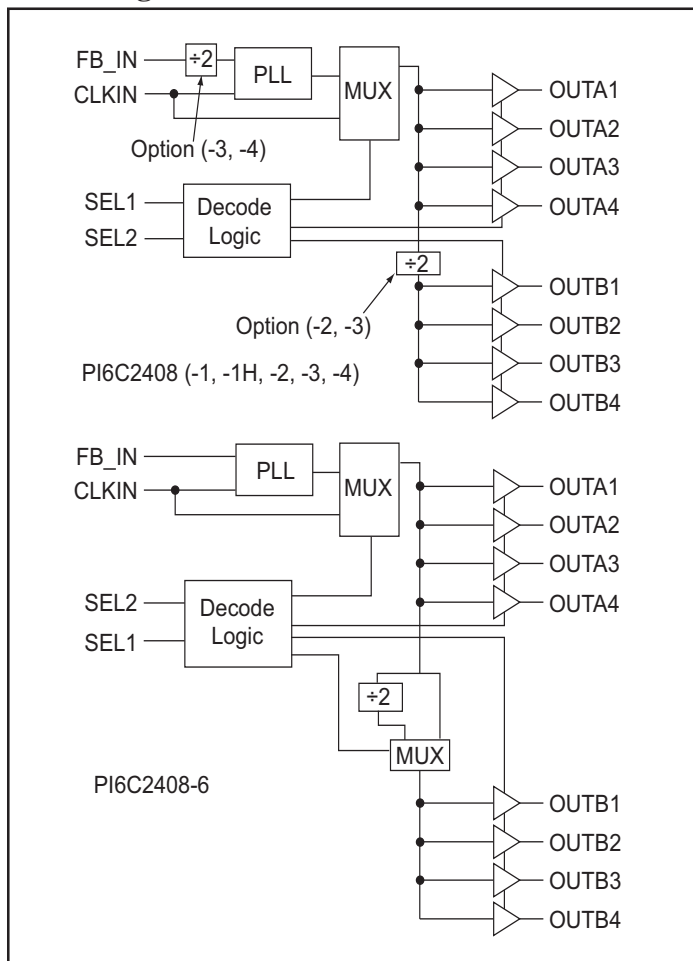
FB_IN
CLKIN
$\div 2$
PLL
MUX
Option (-3, -4)
SEL1
SEL2
Decode Logic
OUTA1
OUTA2
OUTA3
OUTA4
$\div 2$
Option (-2, -3)
OUTB1
OUTB2
OUTB3
OUTB4
PI6C2408 (-1, -1H, -2, -3, -4)

FB_IN
CLKIN
PLL
MUX
OUTA1
OUTA2
OUTA3
OUTA4
SEL2
SEL1
Decode Logic
$\div 2$
MUX
PI6C2408-6
OUTB1
OUTB2
OUTB3
OUTB4